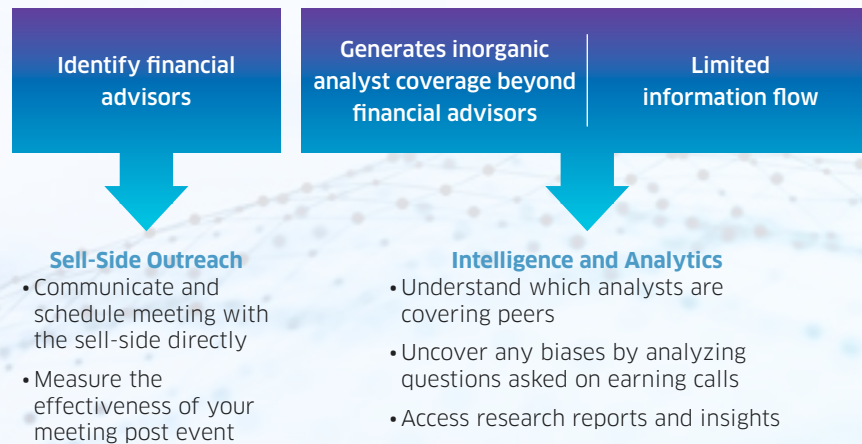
Identify financial advisors

Generates inorganic analyst coverage beyond financial advisors

Limited information flow

Sell-Side Outreach
• Communicate and schedule meeting with the sell-side directly
• Measure the effectiveness of your meeting post event

Intelligence and Analytics
• Understand which analysts are covering peers
• Uncover any biases by analyzing questions asked on earning calls
• Access research reports and insights